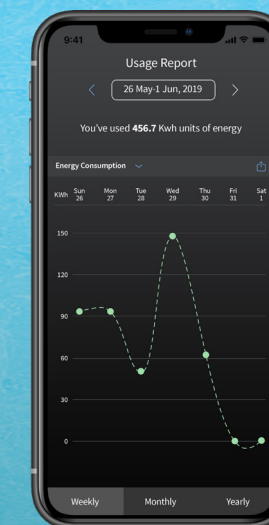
9:41

Usage Report

<

26 May-1 Jun, 2019

>

You've used **456.7** Kwh units of energy

Energy Consumption

KWh Sun 26 Mon 27 Tue 28 Wed 29 Thu 30 Fri 31 Sat 1

150

120

90

60

30

0

Weekly Monthly Yearly